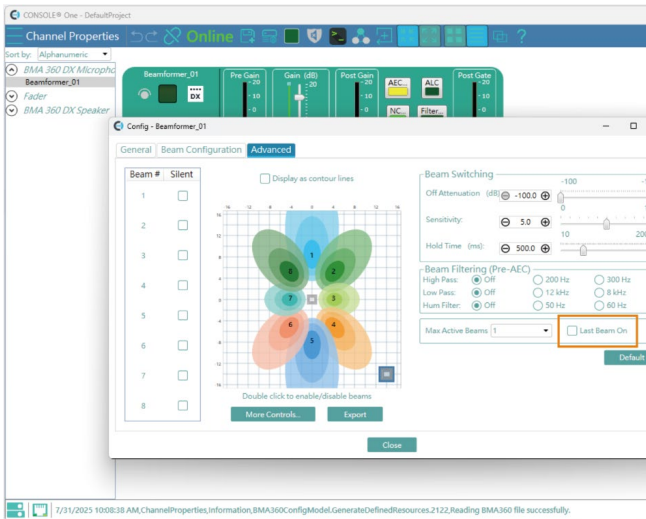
CONSOLE® One - DefaultProject

Channel Properties

Online

Sort by: Alphanumeric

BMA 360 DX Microphc

Beamformer_01

Fader

BMA 360 DX Speaker

Beamformer_01

DX

Pre Gain

Gain (dB)

Post Gain

AEC

ALC

Post Gate

NC

Filter

Config - Beamformer_01

General | Beam Configuration | Advanced

| Beam # | Silent |
|---|---|
| 1 | ☐ |
| 2 | ☐ |
| 3 | ☐ |
| 4 | ☐ |
| 5 | ☐ |
| 6 | ☐ |
| 7 | ☐ |
| 8 | ☐ |

☐ Display as contour lines

Double click to enable/disable beams

More Controls...

Export

Beam Switching

Off Attenuation (dB) -100.0

-100

Sensitivity: 5.0

0

Hold Time (ms): 500.0

10

200

Beam Filtering (Pre-AEC)

High Pass: Off 200 Hz 300 Hz

Low Pass: Off 12 kHz 8 kHz

Hum Filter: Off 50 Hz 60 Hz

Max Active Beams 1

☐ Last Beam On

Default

Close

7/31/2025 10:08:38 AM,ChannelProperties,Information,BMA360ConfigModel.GenerateDefinedResources.2122,Reading BMA360 file successfully.